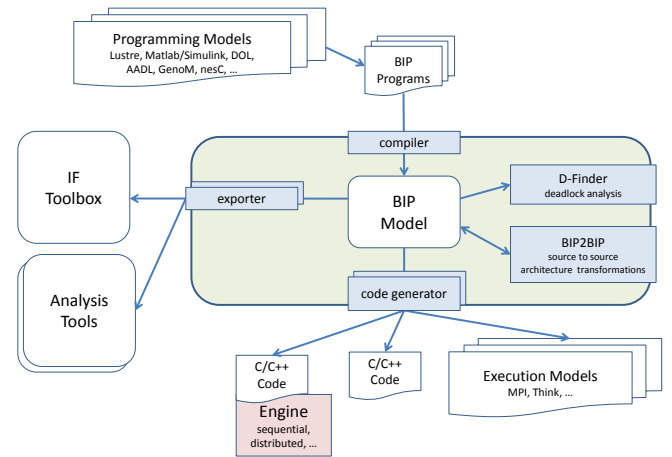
Programming Models
Lustre, Matlab/Simulink, DOL, AADL, GenoM, nesC, …

BIP Programs

compiler

IF Toolbox

exporter

BIP Model

D-Finder
deadlock analysis

BIP2BIP
source to source architecture transformations

Analysis Tools

code generator

C/C++ Code

Engine
sequential, distributed, …

C/C++ Code

Execution Models
MPI, Think, …